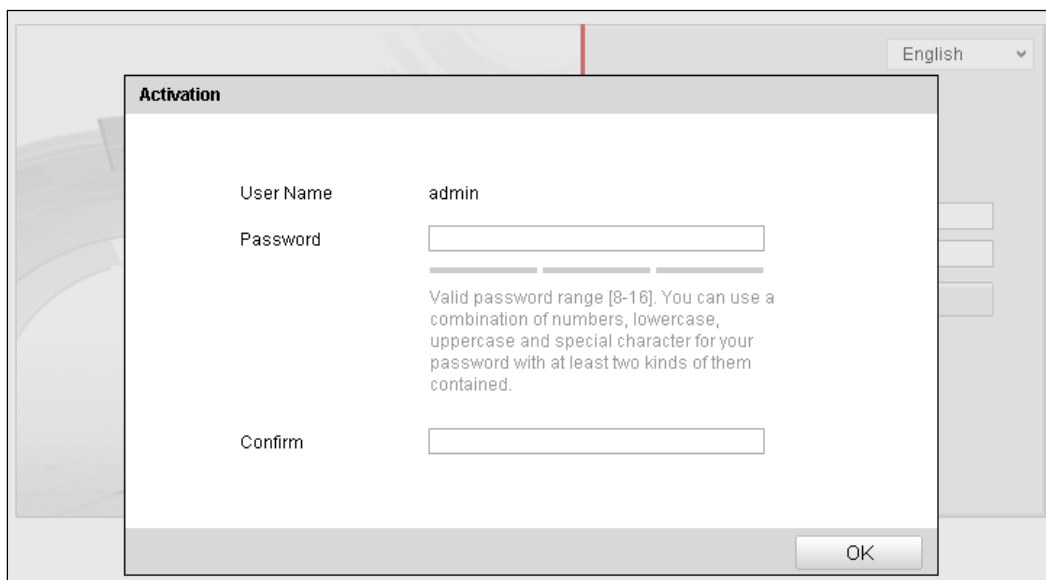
English

Activation

User Name admin

Password

Valid password range [8-16]. You can use a combination of numbers, lowercase, uppercase and special character for your password with at least two kinds of them contained.

Confirm

OK